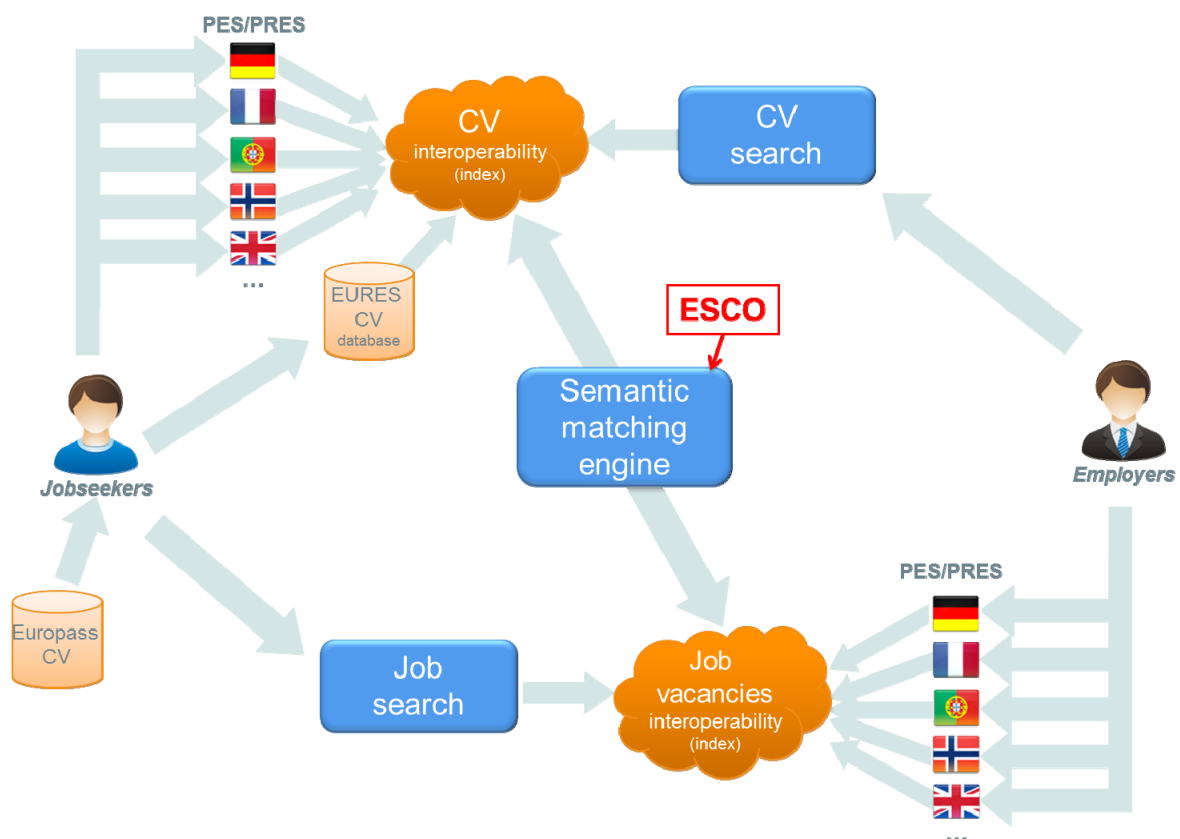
PES/PRES

...

CV interoperability (index)

CV search

EURES CV database

ESCO

Semantic matching engine

Jobseekers

Employers

PES/PRES

Europass CV

Job search

Job vacancies interoperability (index)

...